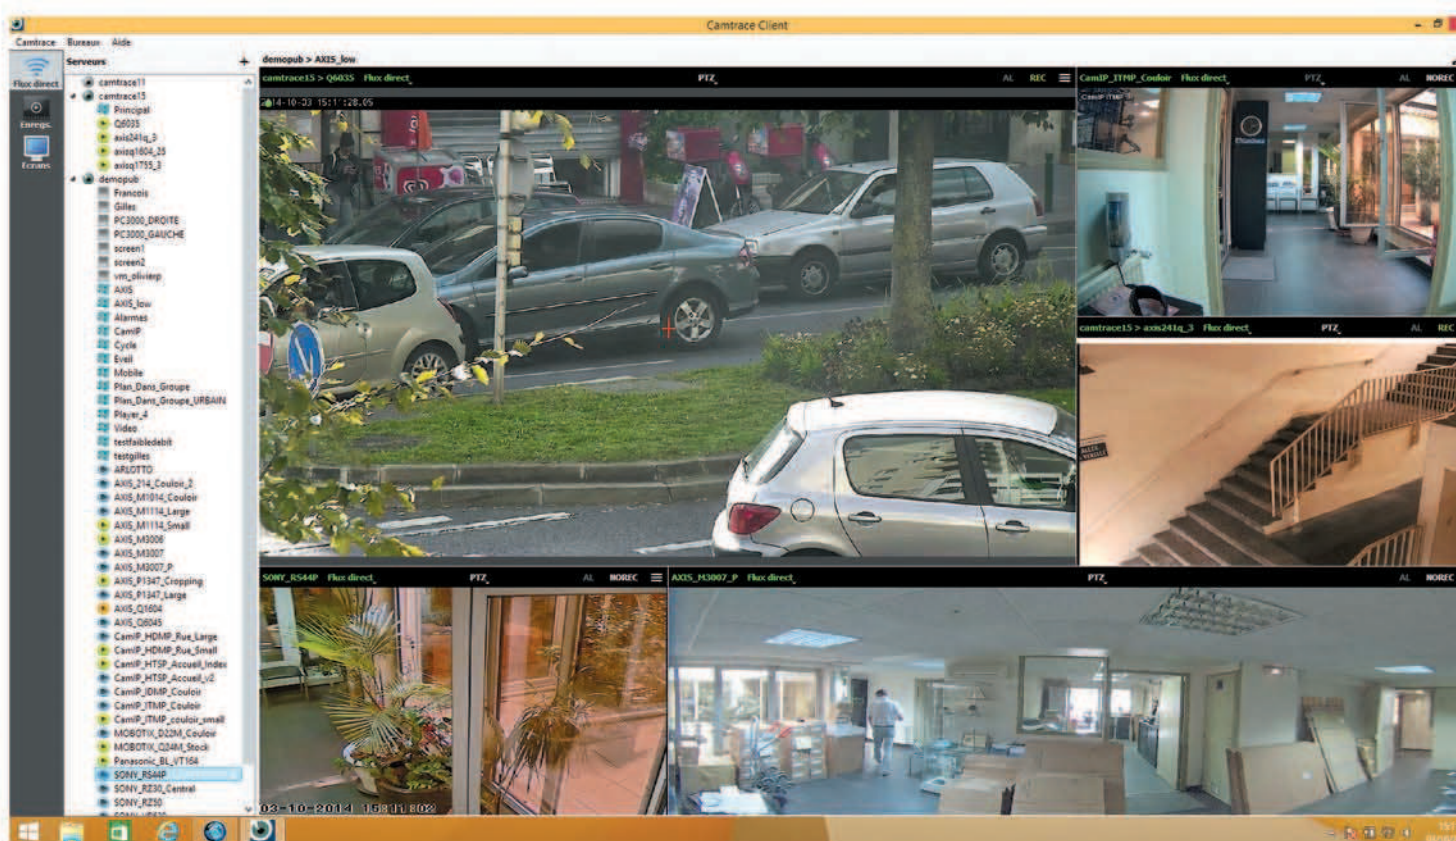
Camtrace Client

Camtrace Bureaux Aide

Flux direct
Enregs.
Ecrans

Serveurs
camtrace11
camtrace15
Principal
Q6035
axis241q_3
axisq1604_25
axisq1755_3
demopub
Francois
Gilles
PC3000_DROITE
PC3000_GAUCHE
screen1
screen2
vm_olivierp
AXIS
AXIS_low
Alarmes
CamIP
Cycle
Eveil
Mobile
Plan_Dans_Groupe
Plan_Dans_Groupe_URBAIN
Player_4
Video
testfaibledebit
testgilles
ARLOTTO
AXIS_214_Couloir_2
AXIS_M1014_Couloir
AXIS_M1114_Large
AXIS_M1114_Small
AXIS_M3006
AXIS_M3007
AXIS_M3007_P
AXIS_P1347_Cropping
AXIS_P1347_Large
AXIS_Q1604
AXIS_Q6045
CamIP_HDMP_Rue_Large
CamIP_HDMP_Rue_Small
CamIP_HTSP_Accueil_Index
CamIP_HTSP_Accueil_v2
CamIP_IDMP_Couloir
CamIP_ITMP_Couloir
CamIP_ITMP_couloir_small
MOBOTIX_D22M_Couloir
MOBOTIX_Q24M_Stock
Panasonic_BL_VT164
SONY_RS44P
SONY_RZ30_Central
SONY_RZ50

demopub > AXIS_low

camtrace15 > Q6035 Flux direct PTZ AL REC
2014-10-03 15:11:28.05

CamIP_ITMP_Couloir Flux direct PTZ AL NOREC

camtrace15 > axis241q_3 Flux direct PTZ AL REC

SONY_RS44P Flux direct PTZ AL NOREC
03-10-2014 15:11:02

AXIS_M3007_P Flux direct PTZ AL NOREC